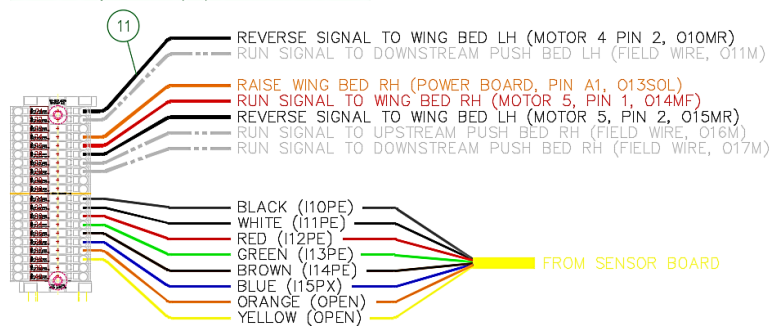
11

REVERSE SIGNAL TO WING BED LH (MOTOR 4 PIN 2, O10MR)
RUN SIGNAL TO DOWNSTREAM PUSH BED LH (FIELD WIRE, O11M)
RAISE WING BED RH (POWER BOARD, PIN A1, O13SOL)
RUN SIGNAL TO WING BED RH (MOTOR 5, PIN 1, O14MF)
REVERSE SIGNAL TO WING BED LH (MOTOR 5, PIN 2, O15MR)
RUN SIGNAL TO UPSTREAM PUSH BED RH (FIELD WIRE, O16M)
RUN SIGNAL TO DOWNSTREAM PUSH BED RH (FIELD WIRE, O17M)

BLACK (I10PE)
WHITE (I11PE)
RED (I12PE)
GREEN (I13PE)
BROWN (I14PE)
BLUE (I15PX)
ORANGE (OPEN)
YELLOW (OPEN)

FROM SENSOR BOARD